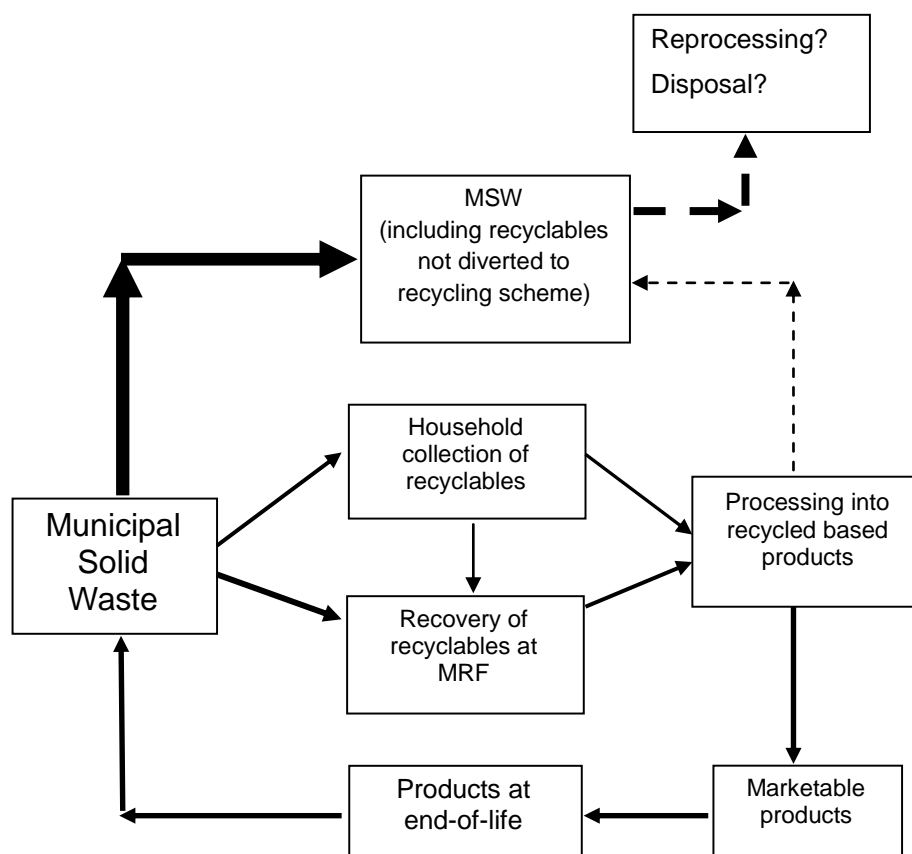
Reprocessing?
Disposal?

MSW
(including recyclables not diverted to recycling scheme)

Household collection of recyclables

Municipal Solid Waste

Processing into recycled based products

Recovery of recyclables at MRF

Products at end-of-life

Marketable products